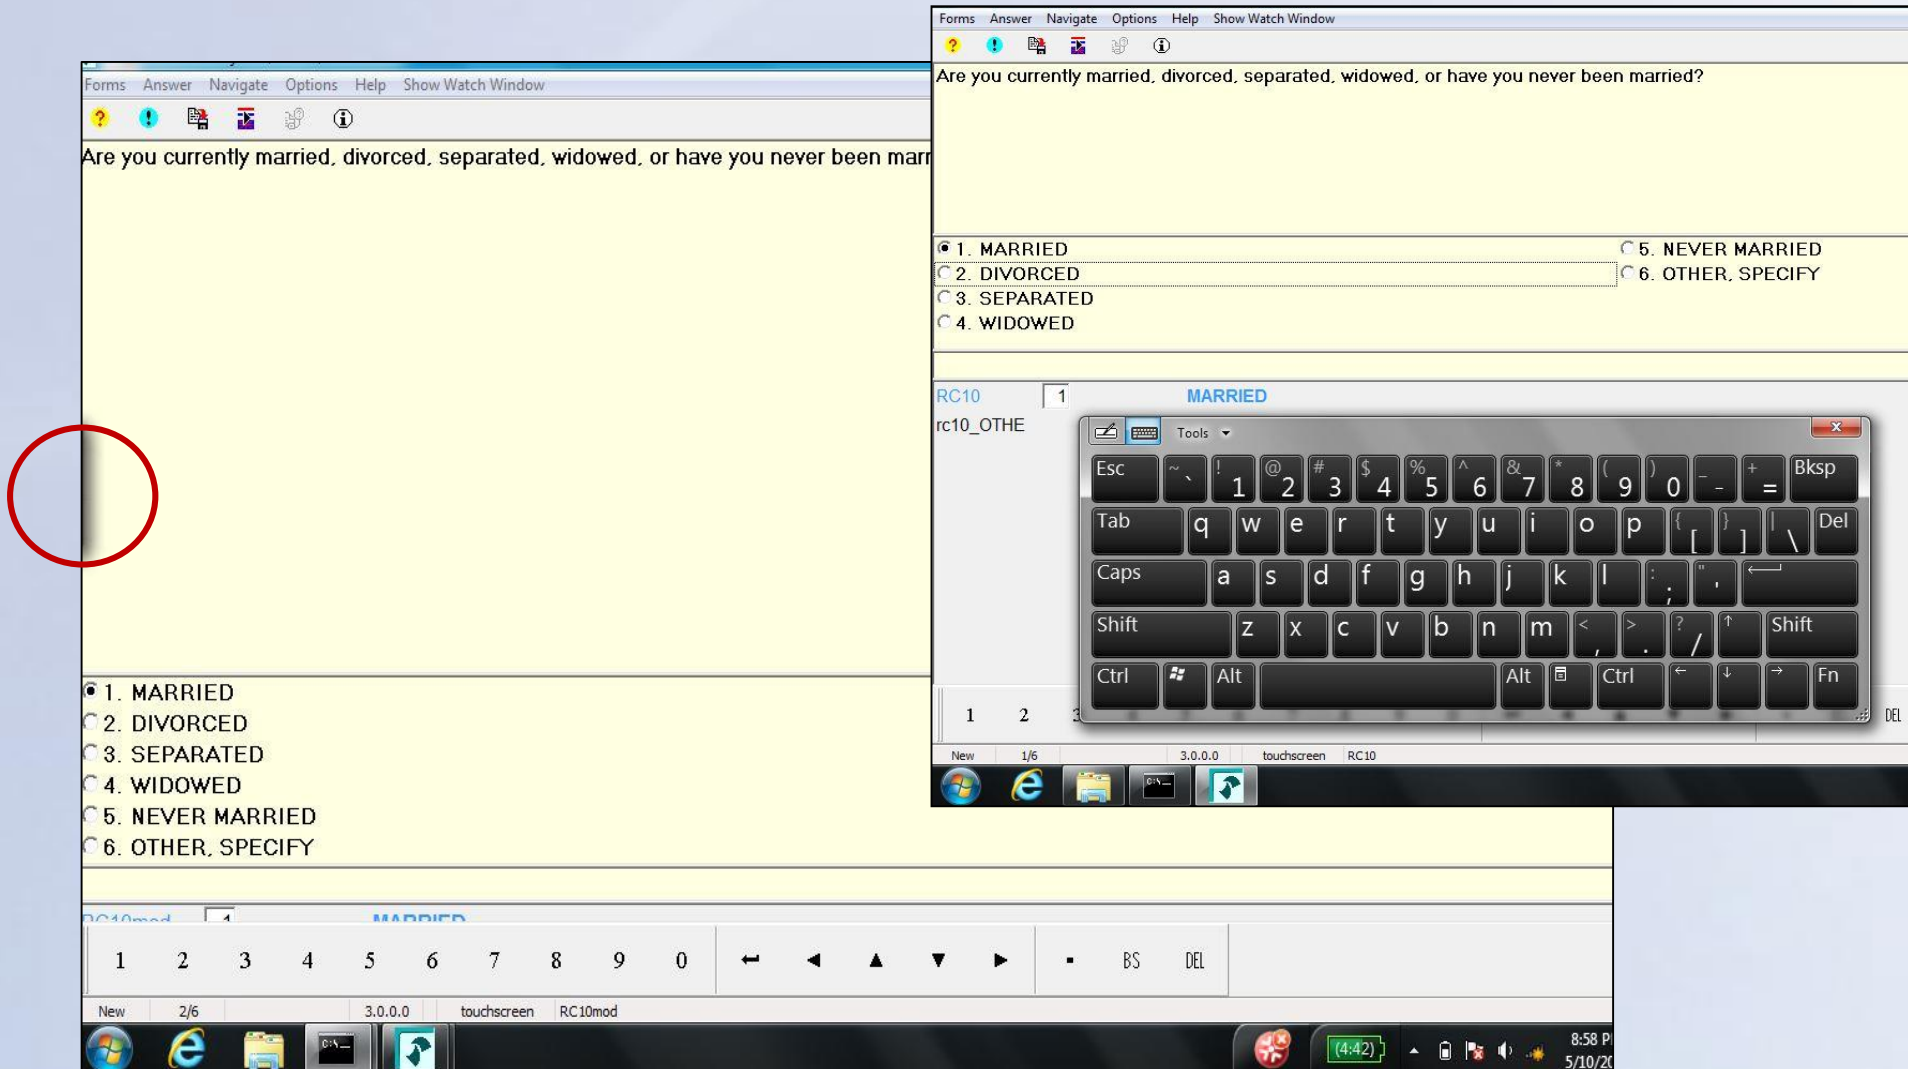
Forms Answer Navigate Options Help Show Watch Window

Are you currently married, divorced, separated, widowed, or have you never been marr

1. MARRIED
2. DIVORCED
3. SEPARATED
4. WIDOWED
5. NEVER MARRIED
6. OTHER, SPECIFY

RC10mod 1 MARRIED

1 2 3 4 5 6 7 8 9 0 BS DEL

New 2/6 3.0.0.0 touchscreen RC10mod

(4:42) 8:58 P 5/10/2

Forms Answer Navigate Options Help Show Watch Window

Are you currently married, divorced, separated, widowed, or have you never been married?

1. MARRIED
2. DIVORCED
3. SEPARATED
4. WIDOWED
5. NEVER MARRIED
6. OTHER, SPECIFY

RC10 1 MARRIED
rc10_OTHE

Tools

Esc ~ ` ! 1 @ 2 # 3 $ 4 % 5 ^ 6 & 7 * 8 ( 9 ) 0 _ - + = Bksp
Tab q w e r t y u i o p { [ } ] | \ Del
Caps a s d f g h j k l : ; " ' 
Shift z x c v b n m < , > . ? / Shift
Ctrl Alt Alt Ctrl Fn

1 2 3 DEL

New 1/6 3.0.0.0 touchscreen RC10